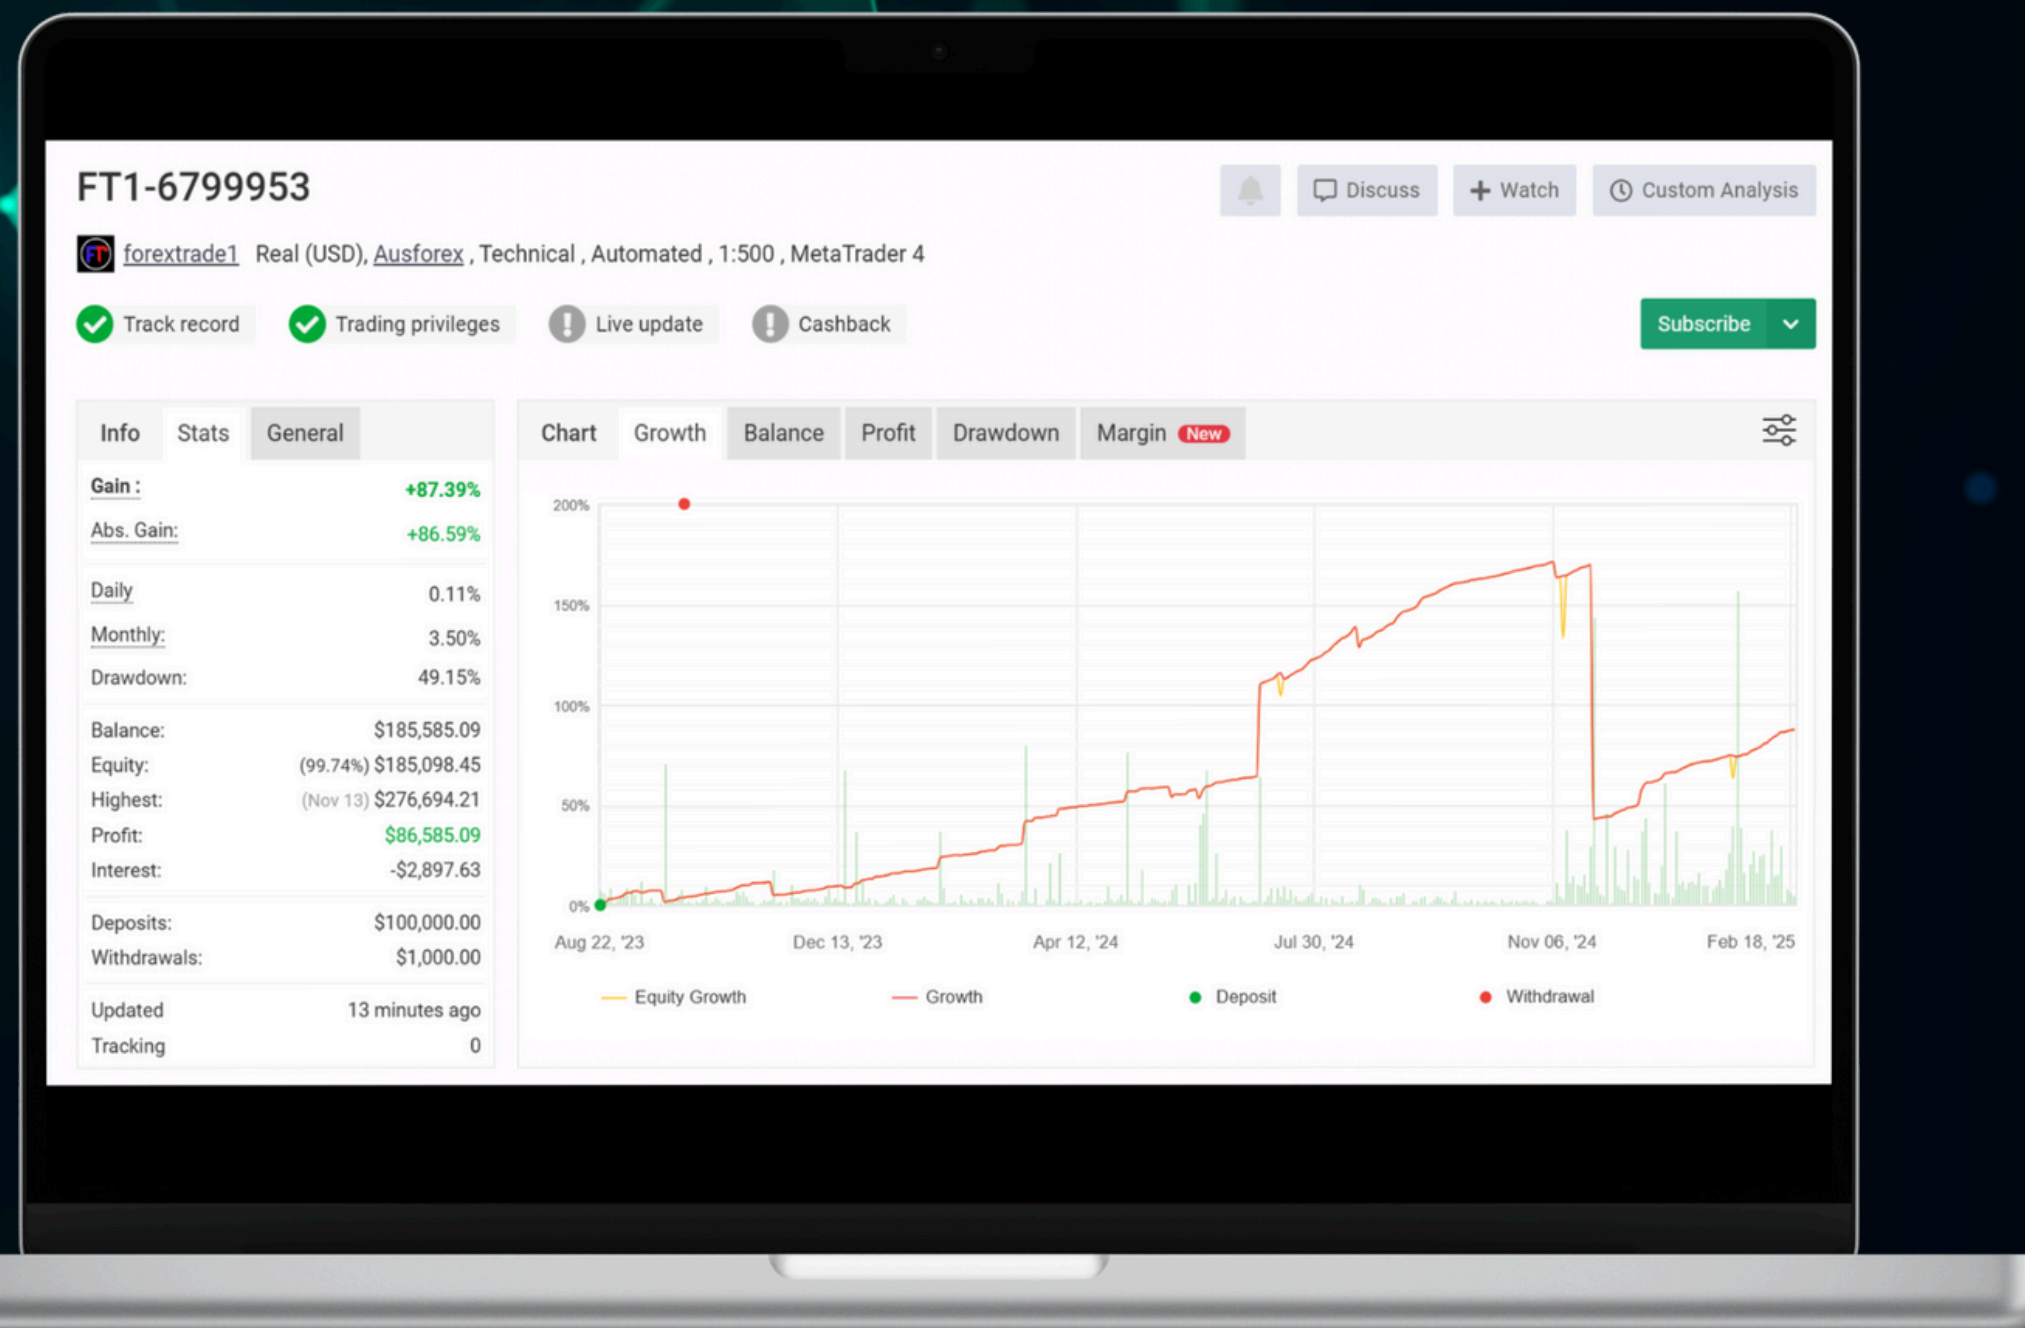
FT1-6799953

Discuss
Watch
Custom Analysis

forextrade1 Real (USD), Ausforex , Technical , Automated , 1:500 , MetaTrader 4

Track record
Trading privileges
Live update
Cashback

Subscribe

Info
Stats
General

| | |
|---|---|
| Gain : | +87.39% |
| Abs. Gain: | +86.59% |
| Daily | 0.11% |
| Monthly: | 3.50% |
| Drawdown: | 49.15% |
| Balance: | $185,585.09 |
| Equity: | (99.74%) $185,098.45 |
| Highest: | (Nov 13) $276,694.21 |
| Profit: | $86,585.09 |
| Interest: | -$2,897.63 |
| Deposits: | $100,000.00 |
| Withdrawals: | $1,000.00 |
| Updated | 13 minutes ago |
| Tracking | 0 |

Chart
Growth
Balance
Profit
Drawdown
Margin New

200%
150%
100%
50%
0%

Aug 22, '23
Dec 13, '23
Apr 12, '24
Jul 30, '24
Nov 06, '24
Feb 18, '25

Equity Growth
Growth
Deposit
Withdrawal